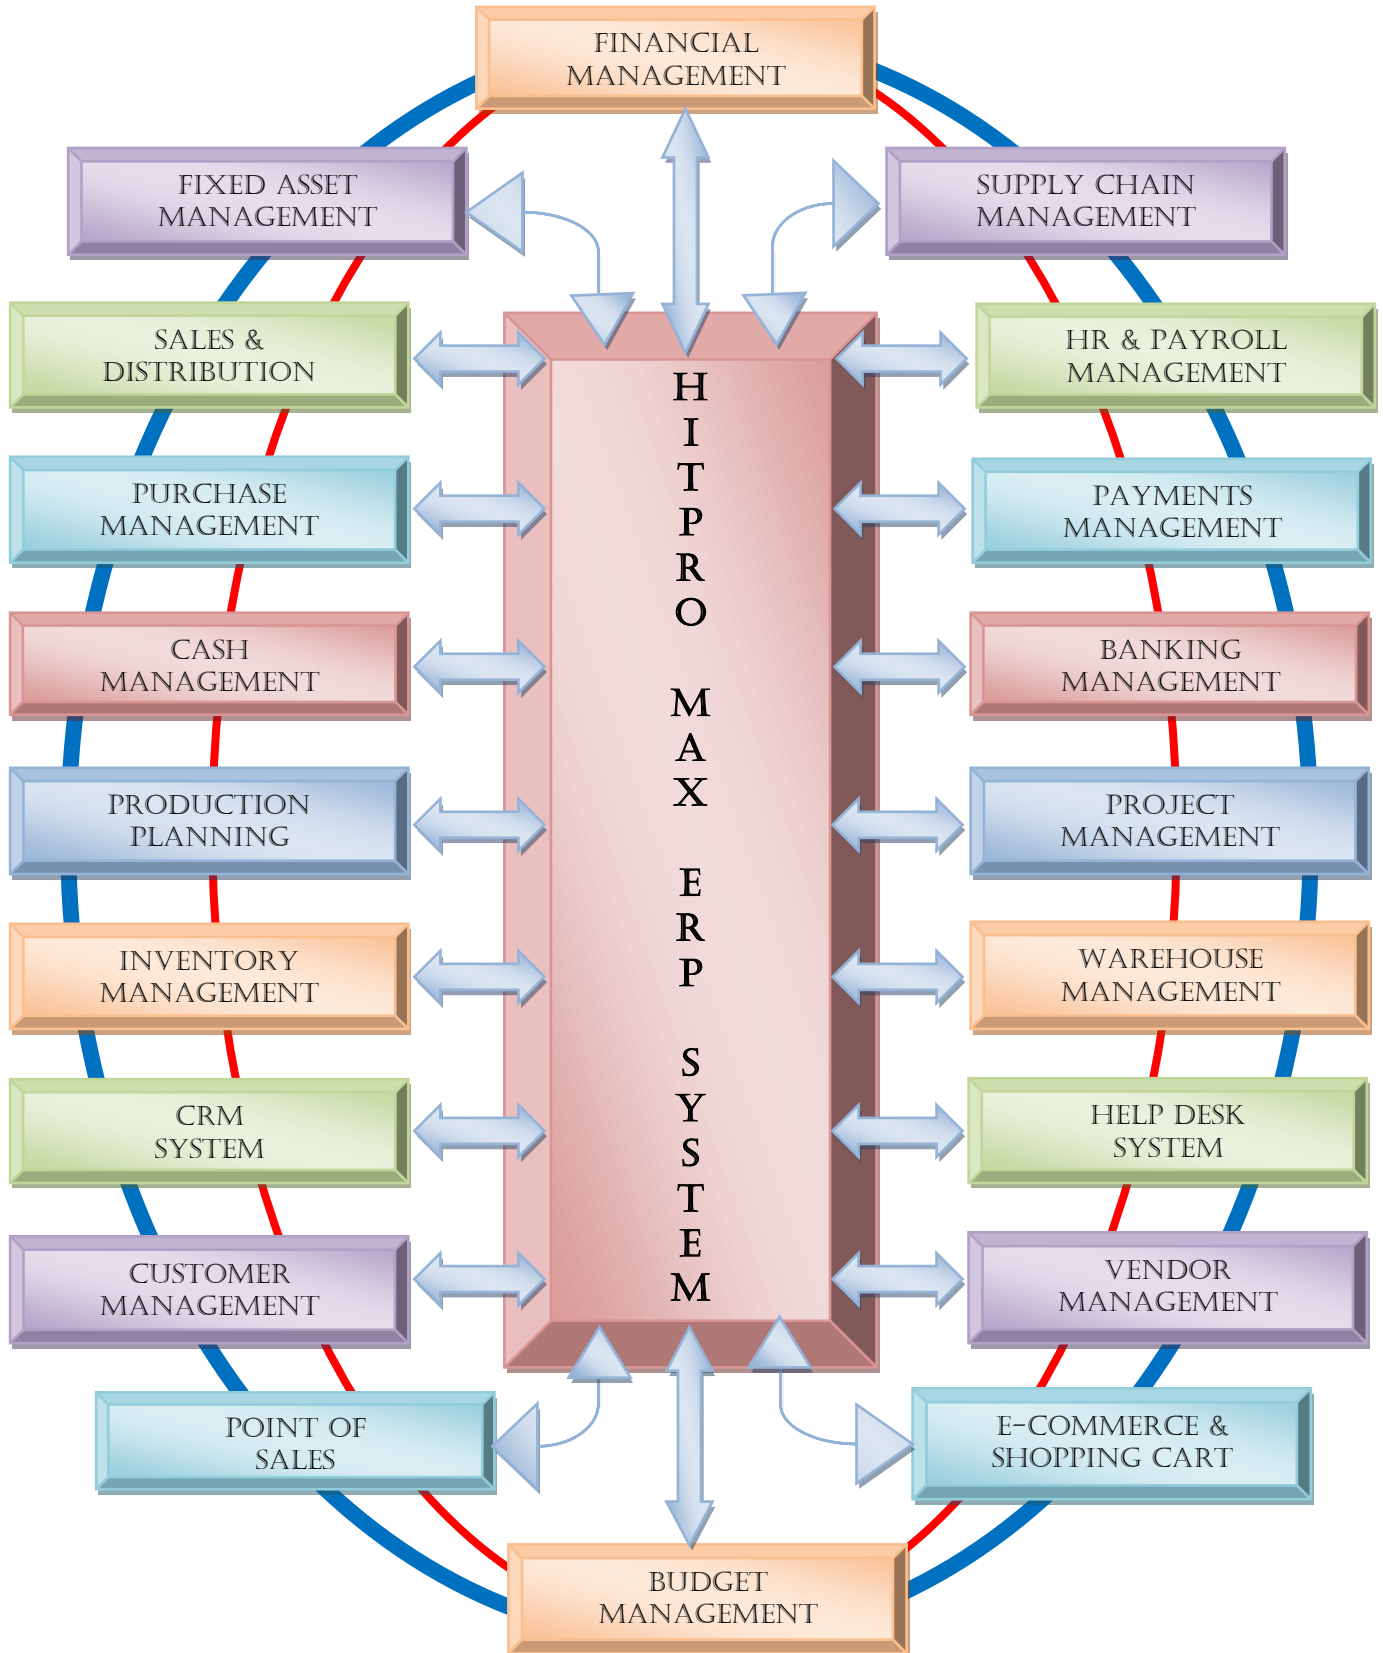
FINANCIAL MANAGEMENT

FIXED ASSET MANAGEMENT

SUPPLY CHAIN MANAGEMENT

SALES & DISTRIBUTION

HR & PAYROLL MANAGEMENT

HITPRO MAX ERP SYSTEM

PURCHASE MANAGEMENT

PAYMENTS MANAGEMENT

CASH MANAGEMENT

BANKING MANAGEMENT

PRODUCTION PLANNING

PROJECT MANAGEMENT

INVENTORY MANAGEMENT

WAREHOUSE MANAGEMENT

CRM SYSTEM

HELP DESK SYSTEM

CUSTOMER MANAGEMENT

VENDOR MANAGEMENT

POINT OF SALES

E-COMMERCE & SHOPPING CART

BUDGET MANAGEMENT